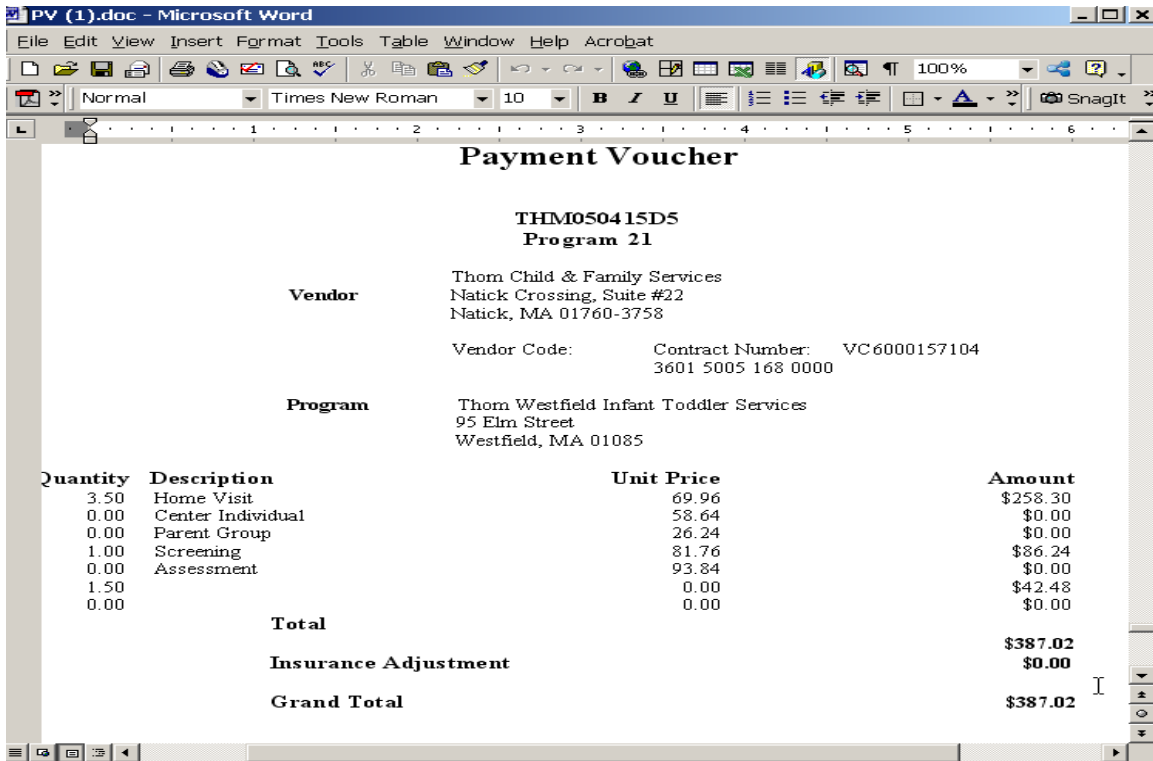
PV (1).doc - Microsoft Word

File Edit View Insert Format Tools Table Window Help Acrobat

100%

Normal Times New Roman 10 B I U SnagIt

Payment Voucher

THM050415D5
Program 21

Vendor Thom Child & Family Services
Natick Crossing, Suite #22
Natick, MA 01760-3758

Vendor Code: Contract Number: VC6000157104
3601 5005 168 0000

Program Thom Westfield Infant Toddler Services
95 Elm Street
Westfield, MA 01085

| Quantity | Description | Unit Price | Amount |
|---|---|---|---|
| 3.50 | Home Visit | 69.96 | \$258.30 |
| 0.00 | Center Individual | 58.64 | \$0.00 |
| 0.00 | Parent Group | 26.24 | \$0.00 |
| 1.00 | Screening | 81.76 | \$86.24 |
| 0.00 | Assessment | 93.84 | \$0.00 |
| 1.50 | | 0.00 | \$42.48 |
| 0.00 | | 0.00 | \$0.00 |

Total
\$387.02

Insurance Adjustment \$0.00

Grand Total \$387.02